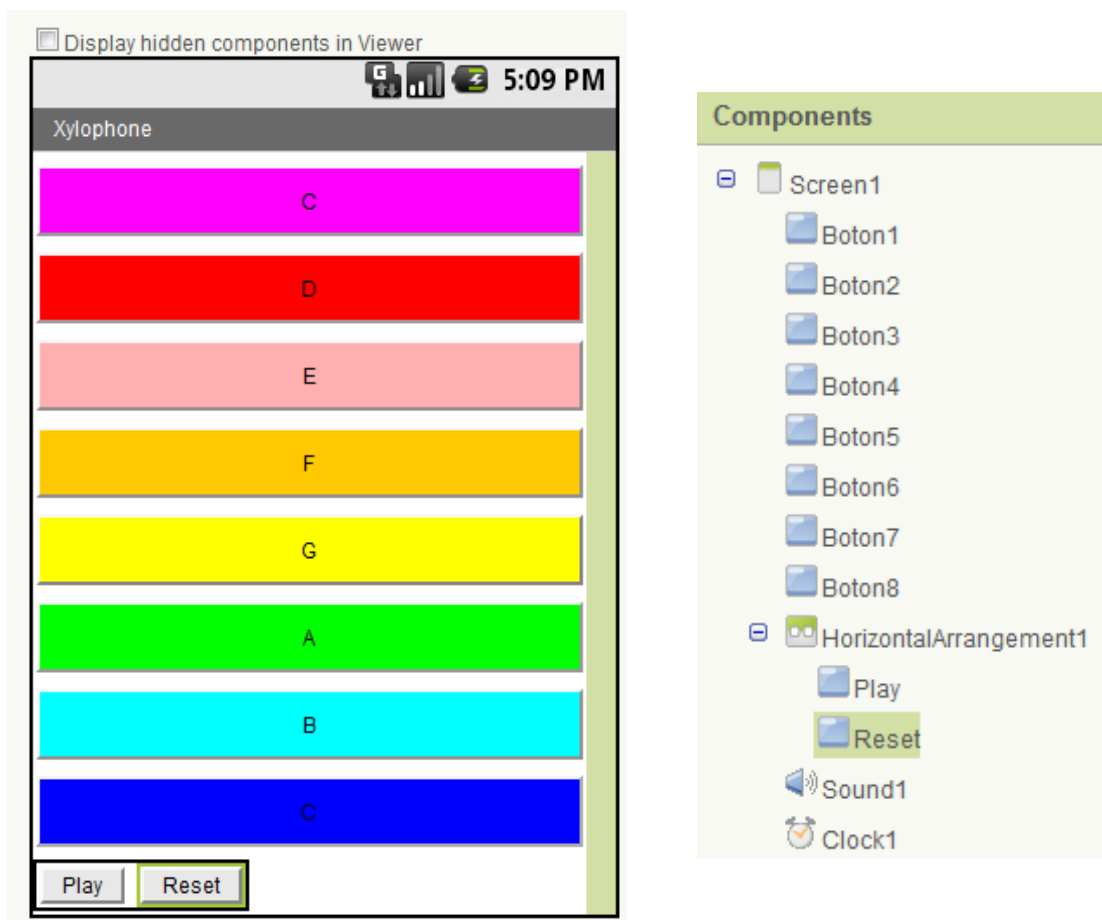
Display hidden components in Viewer

5:09 PM

Xylophone

C

D

E

F

G

A

B

C

Play Reset

Components

Screen1
Boton1
Boton2
Boton3
Boton4
Boton5
Boton6
Boton7
Boton8
HorizontalArrangement1
Play
Reset
Sound1
Clock1